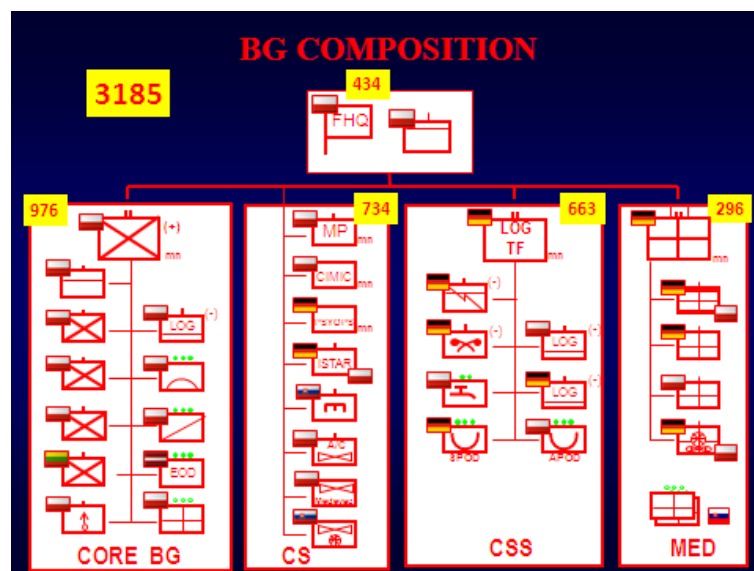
BG COMPOSITION

3185

434

FHQ

976

(+)

mn

LOG

(-)

EOD

CORE BG

734

MP

mn

CIMIC

mn

PSYOPS

mn

ISTAR

A/C

Wheeled

CS

663

LOG TF

mn

(-)

(-)

LOG

(+)

LOG

(+)

SPOD

APOD

CSS

296

mn

MED